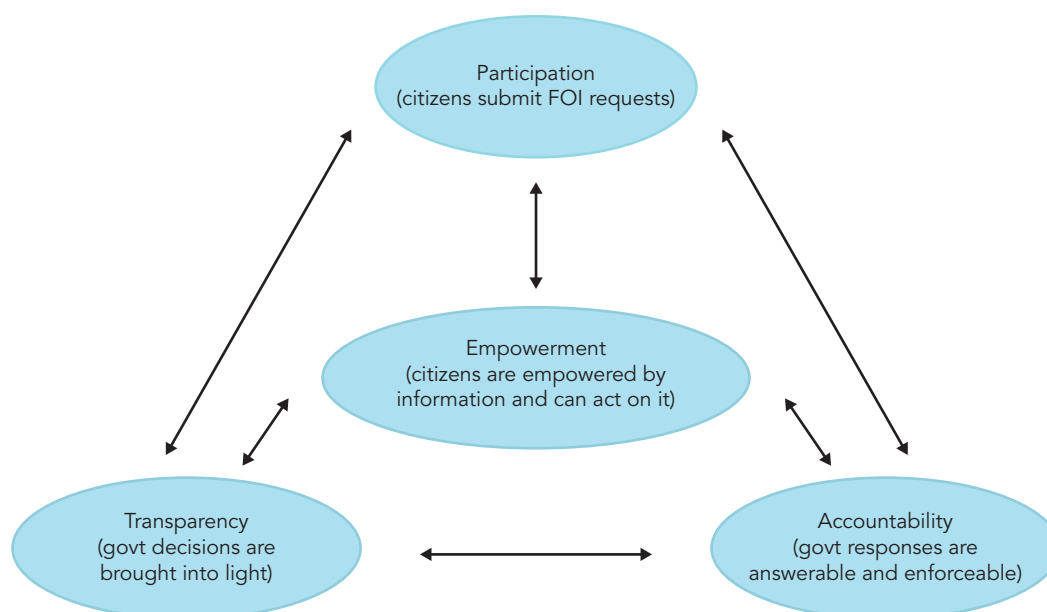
Participation
(citizens submit FOI requests)

Empowerment
(citizens are empowered by information and can act on it)

Transparency
(govt decisions are brought into light)

Accountability
(govt responses are answerable and enforceable)